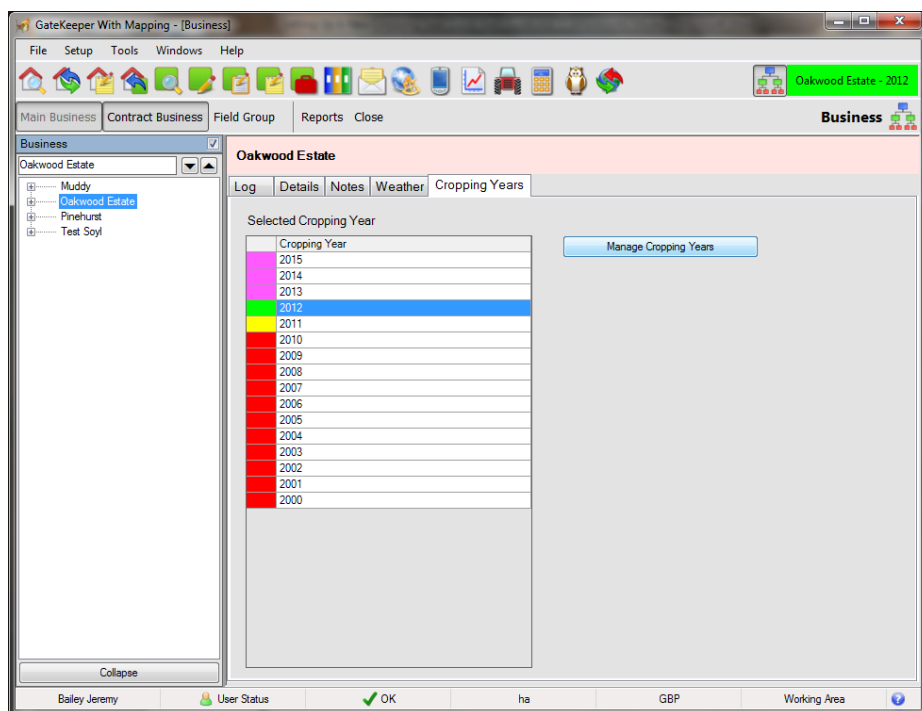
GateKeeper With Mapping - [Business]

File Setup Tools Windows Help

Oakwood Estate - 2012

Main Business Contract Business Field Group Reports Close

Business

Business

Oakwood Estate

Muddy
Oakwood Estate
Pinehurst
Test Soyl

Collapse

Oakwood Estate

Log Details Notes Weather Cropping Years

Selected Cropping Year

| | Cropping Year |
|---|---|
| | 2015 |
| | 2014 |
| | 2013 |
| | 2012 |
| | 2011 |
| | 2010 |
| | 2009 |
| | 2008 |
| | 2007 |
| | 2006 |
| | 2005 |
| | 2004 |
| | 2003 |
| | 2002 |
| | 2001 |
| | 2000 |

Manage Cropping Years

Bailey Jeremy User Status OK ha GBP Working Area